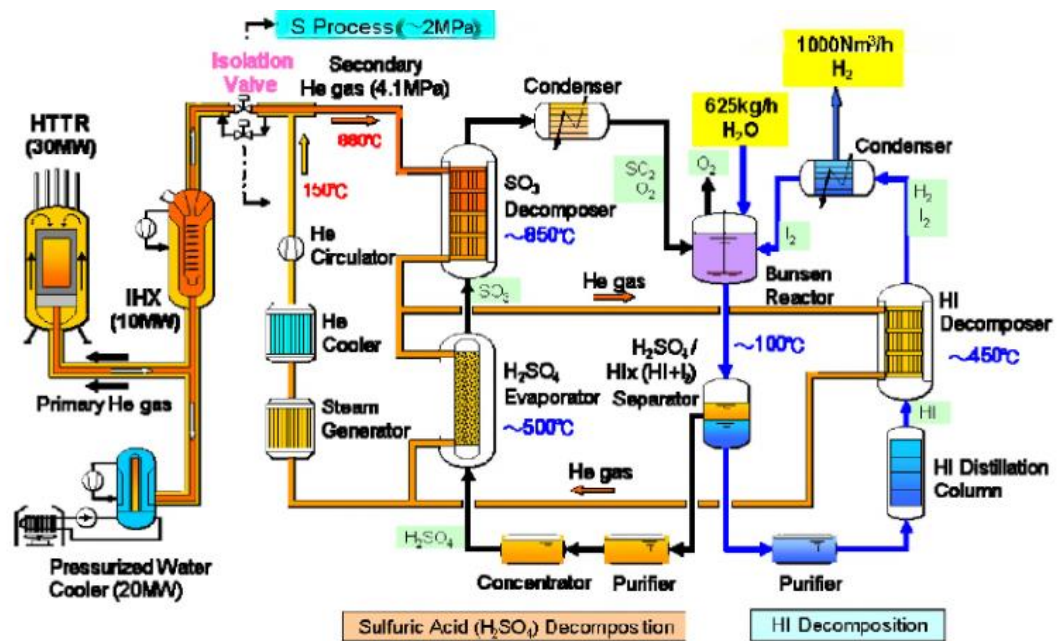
S Process(~2MPa)

Isolation Valve

Secondary He gas (4.1MPa)

HTTR (30MW)

880°C

150°C

IHX (10MW)

He Circulator

He Cooler

Steam Generator

Primary He gas

Pressurized Water Cooler (20MW)

Condenser

$SO_3$ Decomposer ~850°C

$SO_2$ $O_2$

$SO_3$

He gas

$H_2SO_4$ Evaporator ~500°C

He gas

$H_2SO_4$

Concentrator

Purifier

625kg/h $H_2O$

$O_2$

1000Nm³/h $H_2$

Condenser

$H_2$ $I_2$

$I_2$

Bunsen Reactor

~100°C

$H_2SO_4$/ HIx (HI+$I_2$) Separator

HI Decomposer ~450°C

HI

HI Distillation Column

Purifier

Sulfuric Acid ($H_2SO_4$) Decompostion

HI Decomposition